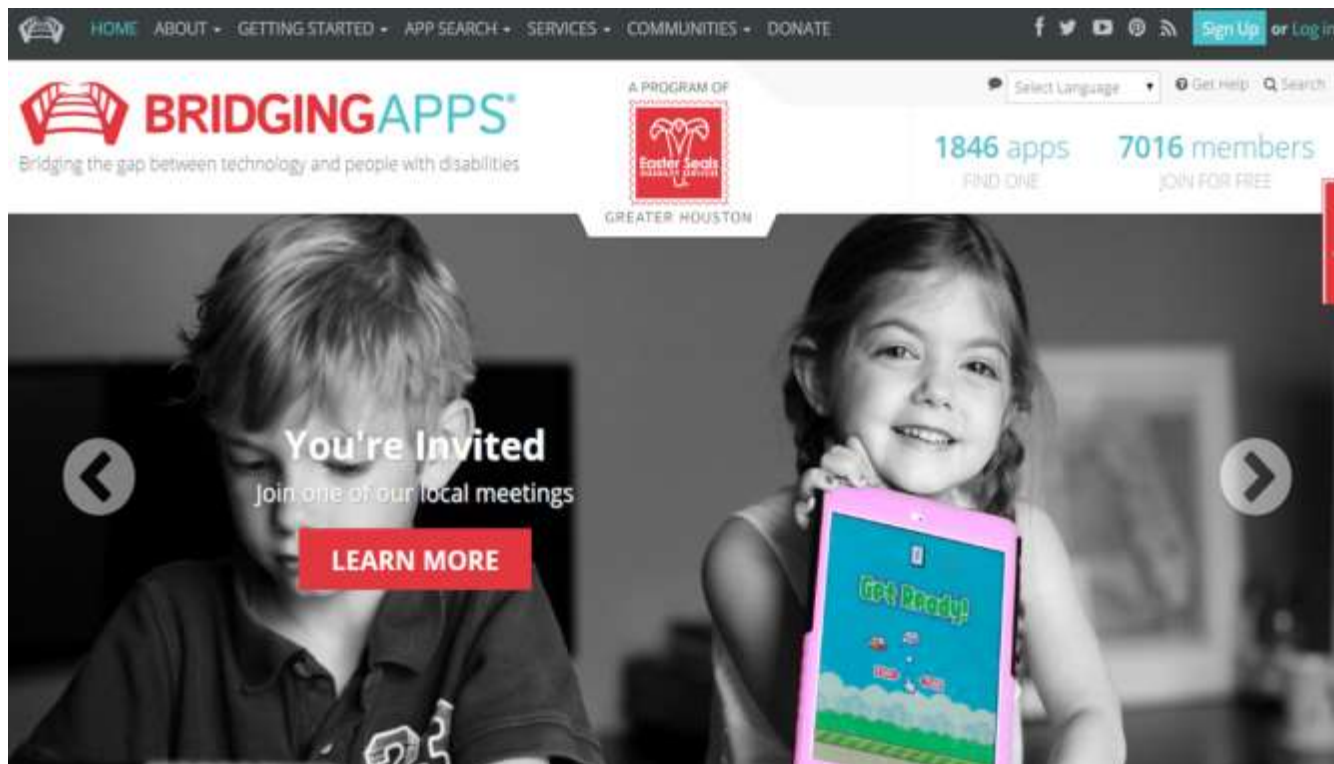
HOME ABOUT ▾ GETTING STARTED ▾ APP SEARCH ▾ SERVICES ▾ COMMUNITIES ▾ DONATE

Sign Up or Log in

BRIDGINGAPPS®

Bridging the gap between technology and people with disabilities

A PROGRAM OF

Easter Seals

GREATER HOUSTON

Select Language

Get Help Search

1846 apps
FIND ONE

7016 members
JOIN FOR FREE

You're Invited

Join one of our local meetings

LEARN MORE

Get Ready!